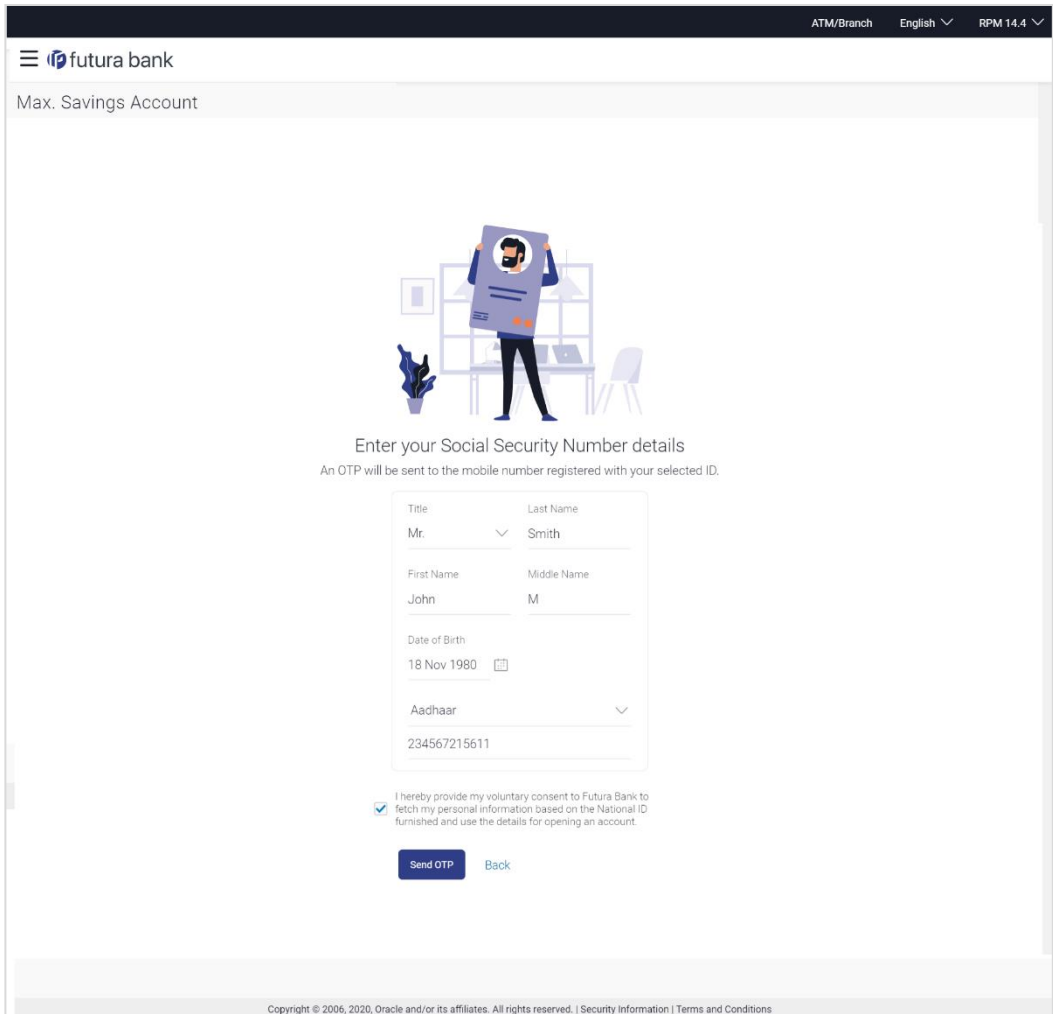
ATM/Branch English RPM 14.4

futura bank

Max. Savings Account

Enter your Social Security Number details

An OTP will be sent to the mobile number registered with your selected ID.

Title
Mr.

Last Name
Smith

First Name
John

Middle Name
M

Date of Birth
18 Nov 1980

Aadhaar

234567215611

I hereby provide my voluntary consent to Futura Bank to fetch my personal information based on the National ID furnished and use the details for opening an account.

Send OTP Back

Copyright © 2006, 2020, Oracle and/or its affiliates. All rights reserved. | Security Information | Terms and Conditions